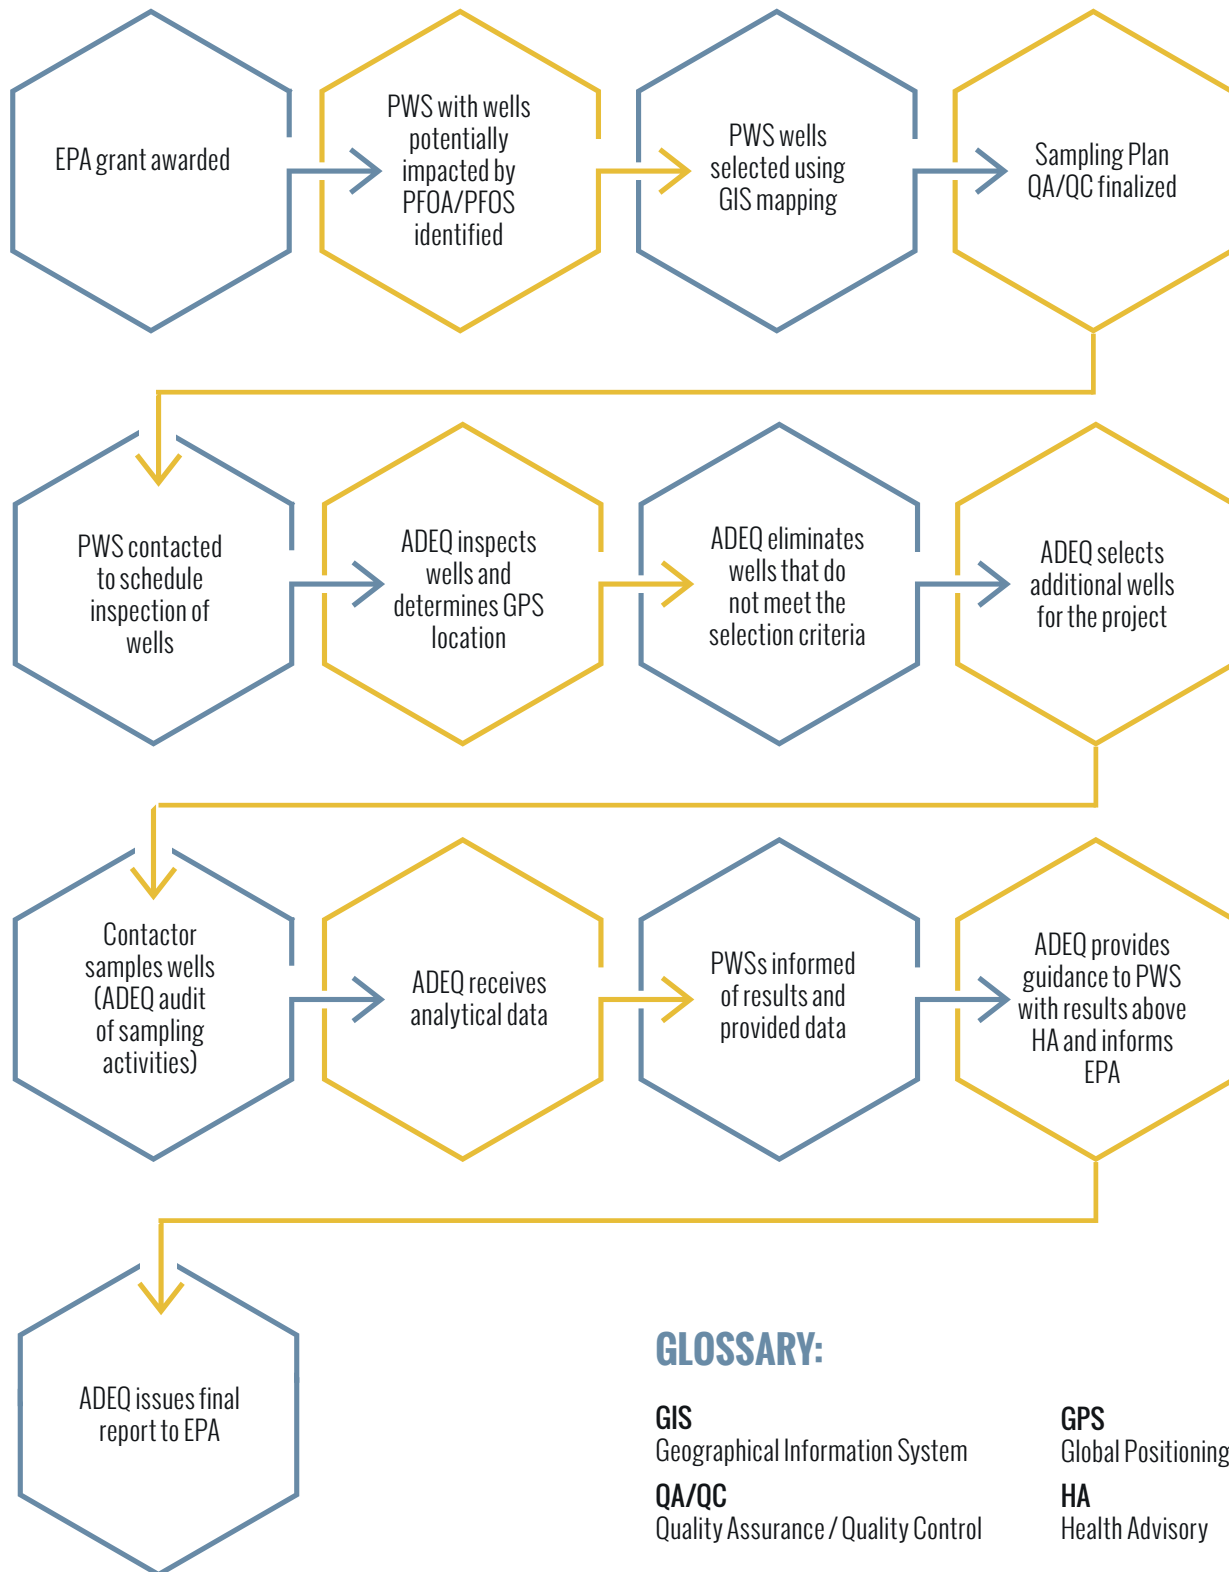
EPA grant awarded

PWS with wells potentially impacted by PFOA/PFOS identified

PWS wells selected using GIS mapping

Sampling Plan QA/QC finalized

PWS contacted to schedule inspection of wells

ADEQ inspects wells and determines GPS location

ADEQ eliminates wells that do not meet the selection criteria

ADEQ selects additional wells for the project

Contactor samples wells (ADEQ audit of sampling activities)

ADEQ receives analytical data

PWSs informed of results and provided data

ADEQ provides guidance to PWS with results above HA and informs EPA

ADEQ issues final report to EPA

GLOSSARY:

GIS
Geographical Information System

GPS
Global Positioning

QA/QC
Quality Assurance / Quality Control

HA
Health Advisory